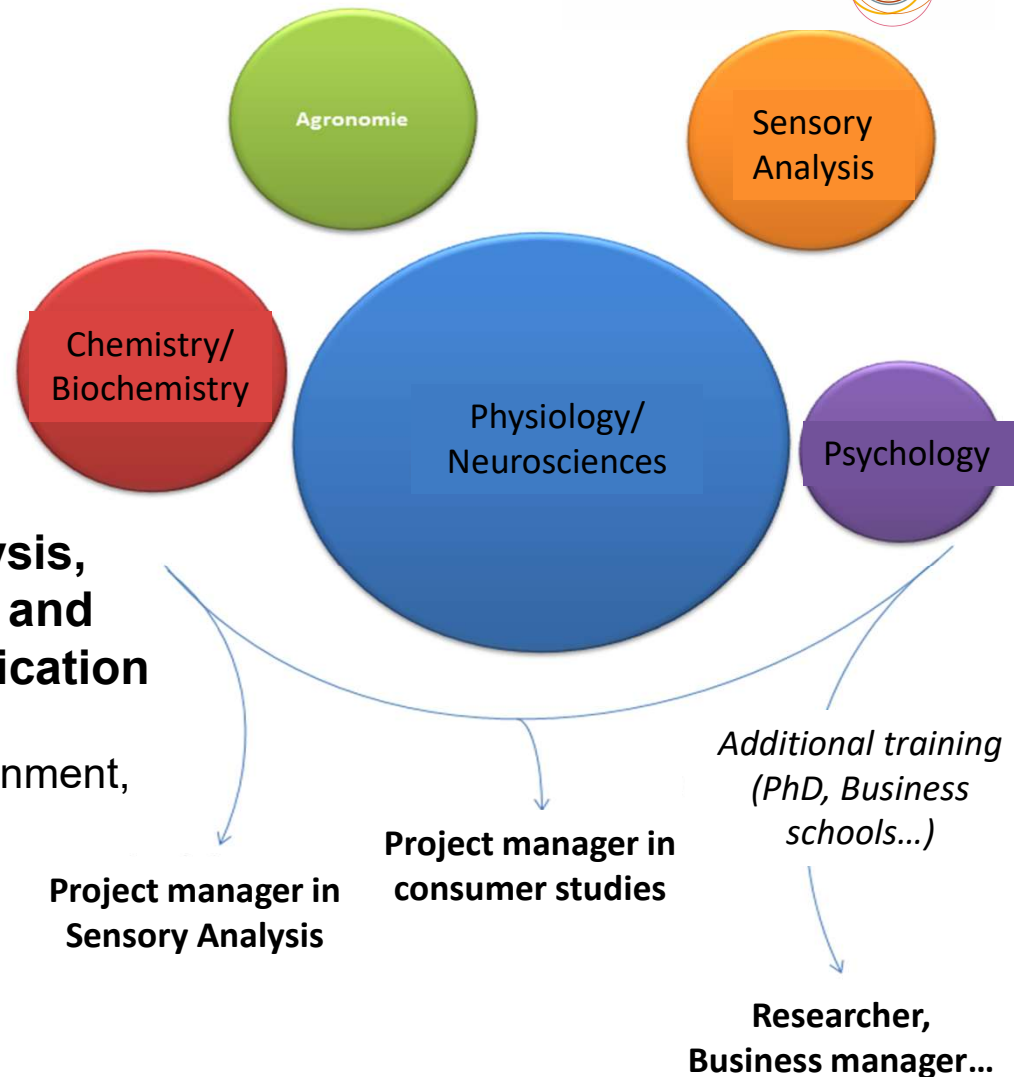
Agronomie

Sensory Analysis

Chemistry/ Biochemistry

Physiology/ Neurosciences

Psychology

ysis,
and
ication

nment,

Additional training (PhD, Business schools…)

Project manager in consumer studies

Project manager in Sensory Analysis

Researcher, Business manager…